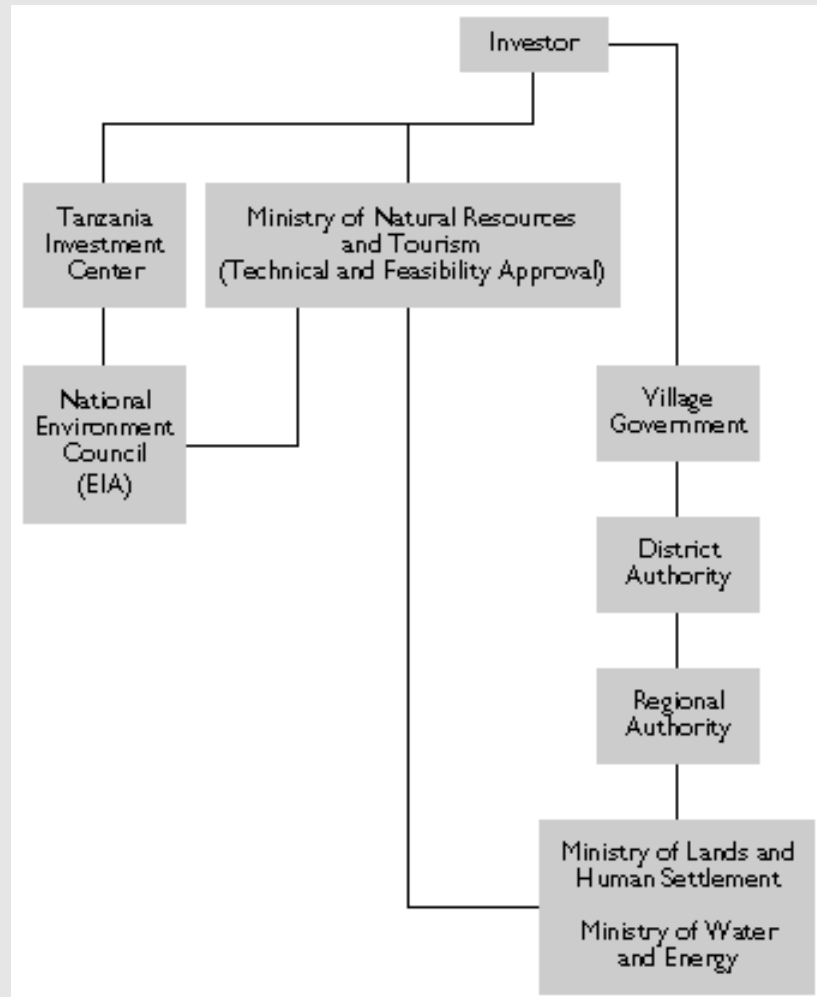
Investor

Tanzania Investment Center

Ministry of Natural Resources and Tourism (Technical and Feasibility Approval)

National Environment Council (EIA)

Village Government

District Authority

Regional Authority

Ministry of Lands and Human Settlement

Ministry of Water and Energy